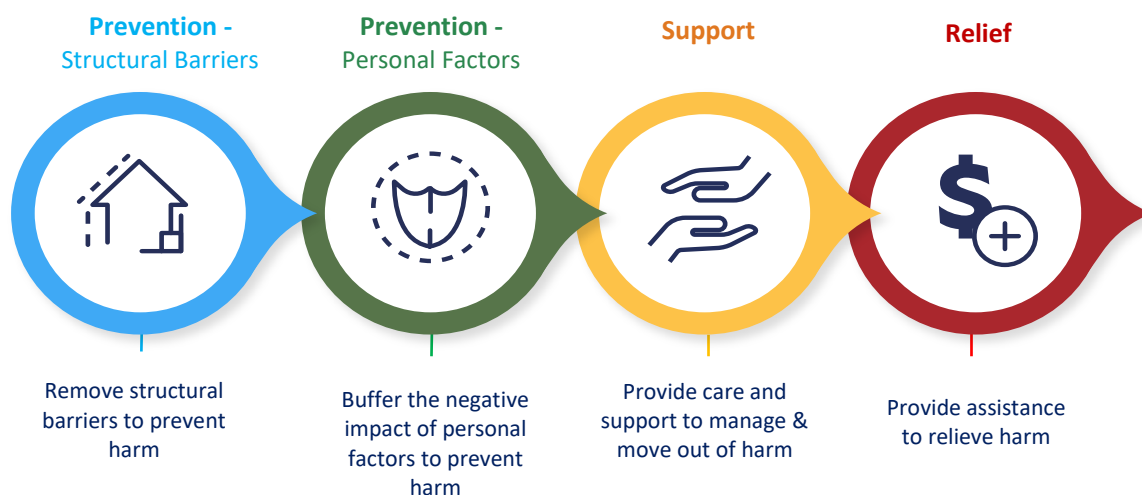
Prevention - Structural Barriers

Prevention - Personal Factors

Support

Relief

Remove structural barriers to prevent harm

Buffer the negative impact of personal factors to prevent harm

Provide care and support to manage & move out of harm

Provide assistance to relieve harm